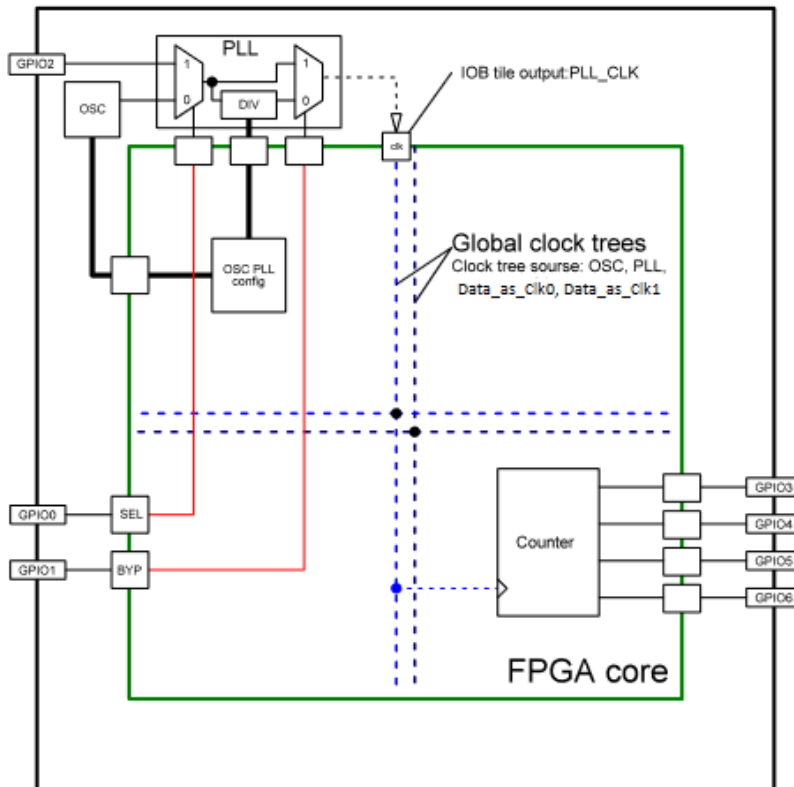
PLL

GPIO2

1

0

1

0

OSC

DIV

IOB tile output:PLL_CLK

clk

Global clock trees

Clock tree sourse: OSC, PLL, Data_as_Clk0, Data_as_Clk1

OSC PLL config

GPIO0

SEL

GPIO1

BYP

Counter

GPIO3

GPIO4

GPIO5

GPIO6

FPGA core